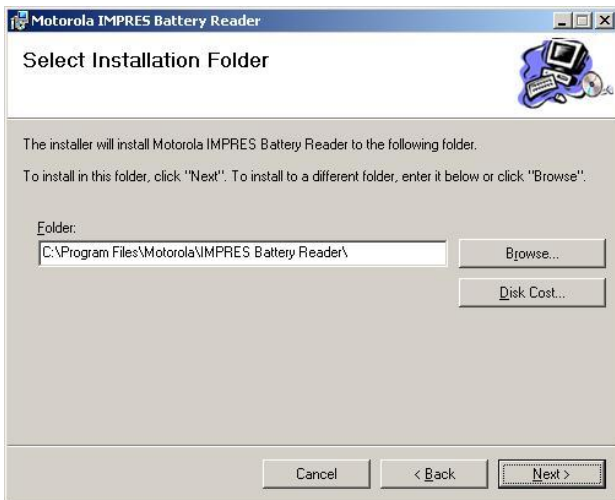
Motorola IMPRES Battery Reader

Select Installation Folder

The installer will install Motorola IMPRES Battery Reader to the following folder.

To install in this folder, click "Next". To install to a different folder, enter it below or click "Browse".

Folder:

C:\Program Files\Motorola\IMPRES Battery Reader\

Browse...

Disk Cost...

Cancel

< Back

Next >